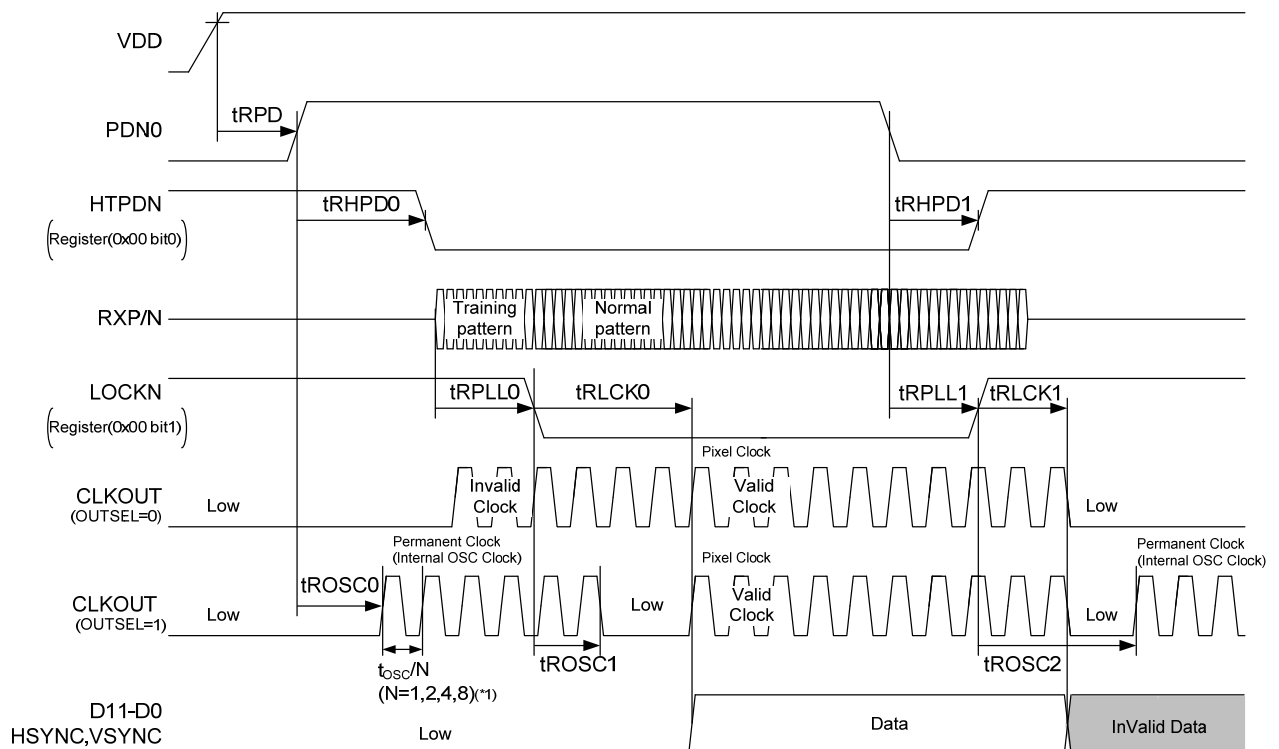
VDD

PDN0

tRPD

HTPDN
(Register(0x00 bit0))

tRHPD0

tRHPD1

RXP/N

Training pattern

Normal pattern

LOCKN
(Register(0x00 bit1))

tRPLL0

tRLCK0

tRPLL1

tRLCK1

Pixel Clock

CLKOUT
(OUTSEL=0)

Low

Invalid Clock

Valid Clock

Low

Permanent Clock
(Internal OSC Clock)

Pixel Clock

Permanent Clock
(Internal OSC Clock)

CLKOUT
(OUTSEL=1)

tROSC0

Low

Low

Valid Clock

Low

$t_{OSC}$/N
(N=1,2,4,8)(*1)

tROSC1

tROSC2

D11-D0
HSYNC,VSYNC

Low

Data

InValid Data